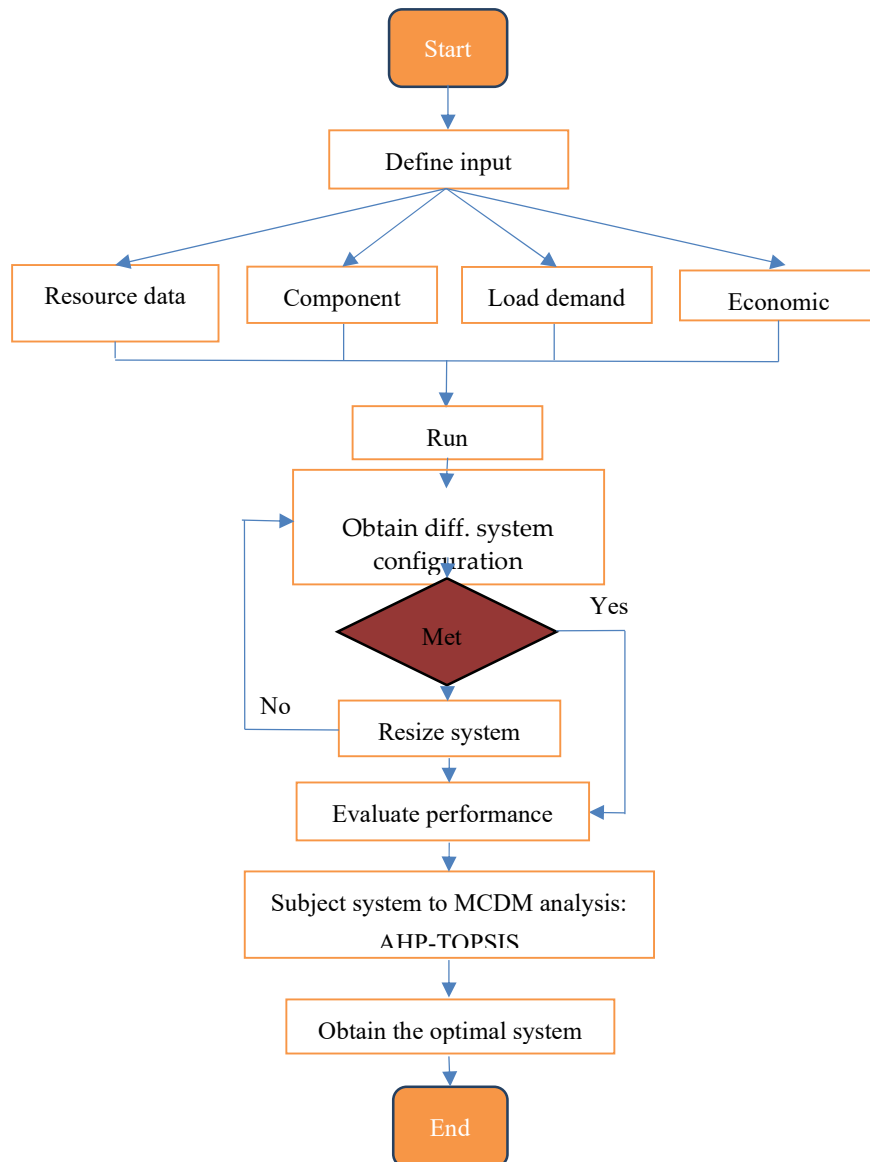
Start

Define input

Resource data

Component

Load demand

Economic

Run

Obtain diff. system configuration

Yes

Met

No

Resize system

Evaluate performance

Subject system to MCDM analysis: AHP-TOPSIS

Obtain the optimal system

End